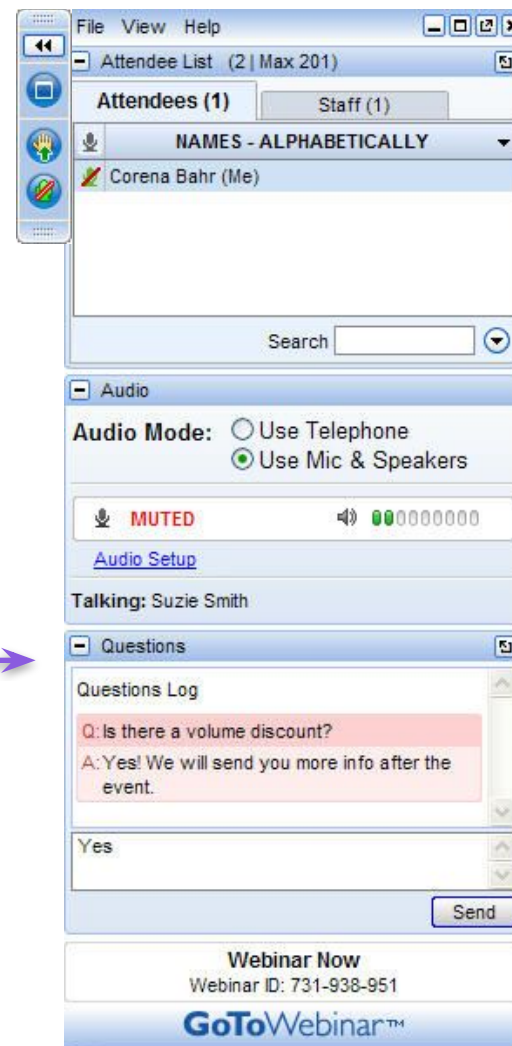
File View Help

Attendee List (2 | Max 201)

Attendees (1)

Staff (1)

NAMES - ALPHABETICALLY

Corena Bahr (Me)

Search

Audio

Audio Mode: Use Telephone
Use Mic & Speakers

MUTED

Audio Setup

Talking: Suzie Smith

Questions

Questions Log

Q: Is there a volume discount?

A: Yes! We will send you more info after the event.

Yes

Send

Webinar Now
Webinar ID: 731-938-951

GoToWebinar™